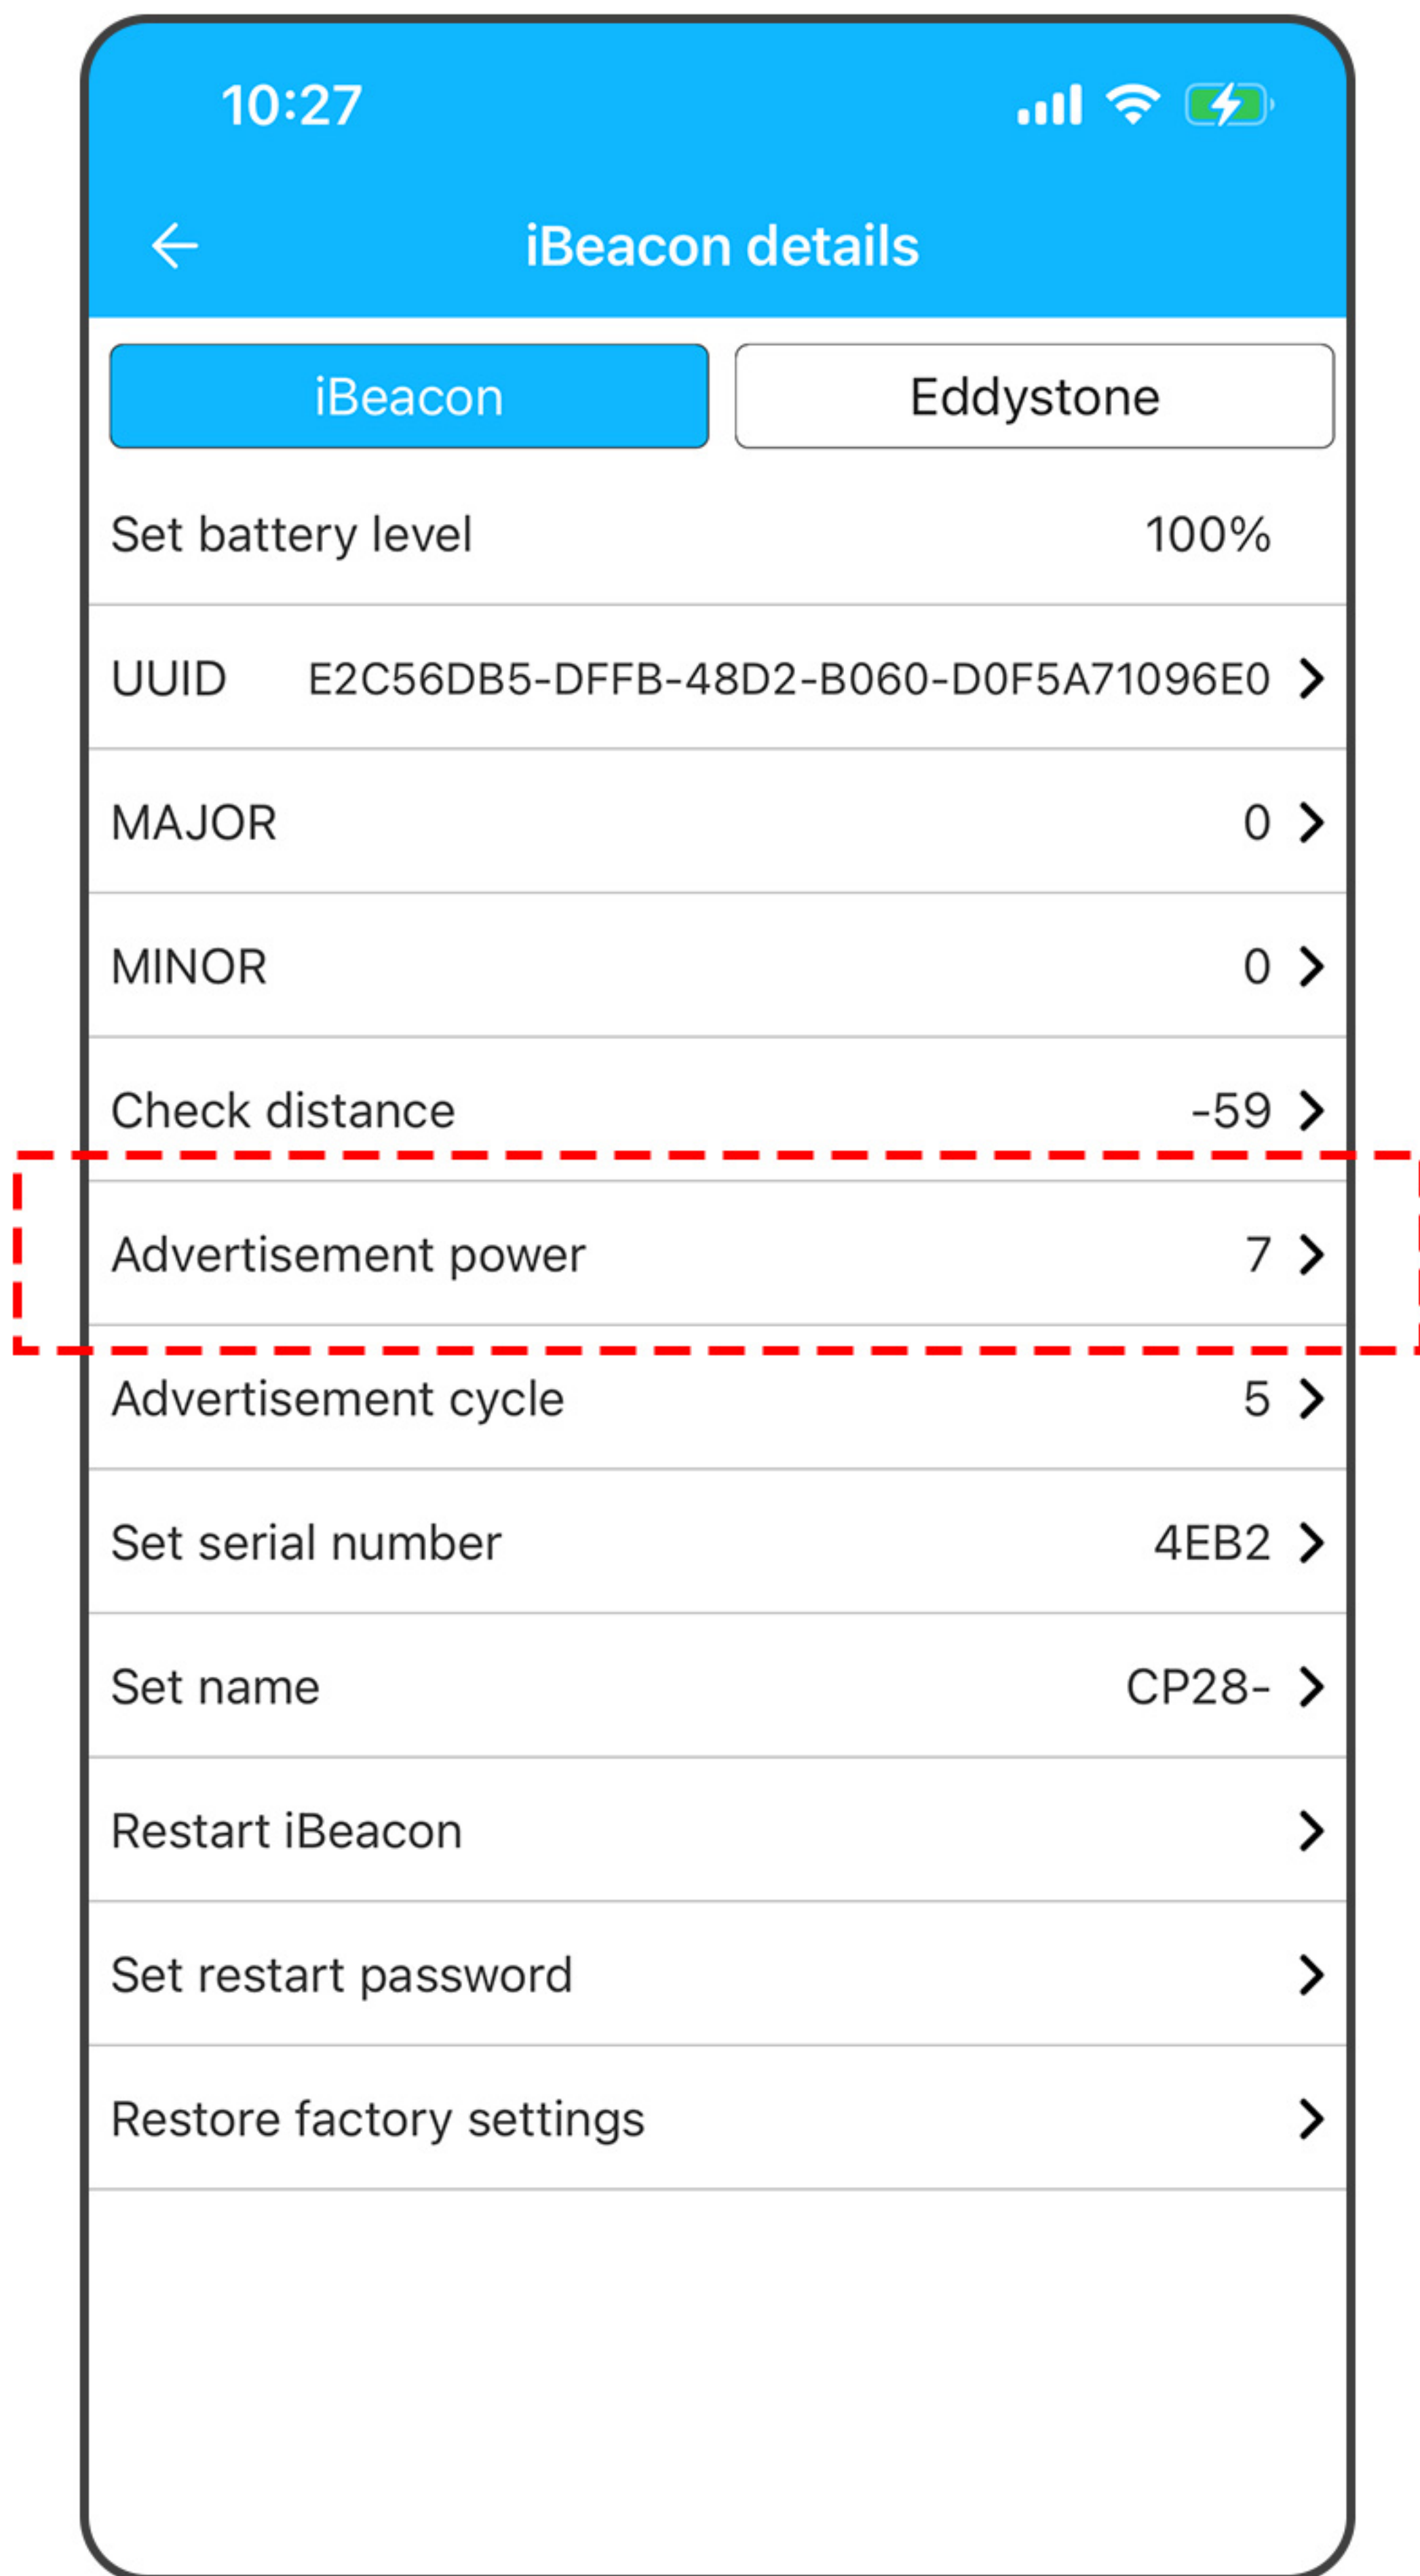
10:27

iBeacon details

iBeacon | Eddystone

Set battery level 100%

UUID E2C56DB5-DFFB-48D2-B060-D0F5A71096E0

MAJOR 0

MINOR 0

Check distance -59

Advertisement power 7

Advertisement cycle 5

Set serial number 4EB2

Set name CP28-

Restart iBeacon

Set restart password

Restore factory settings